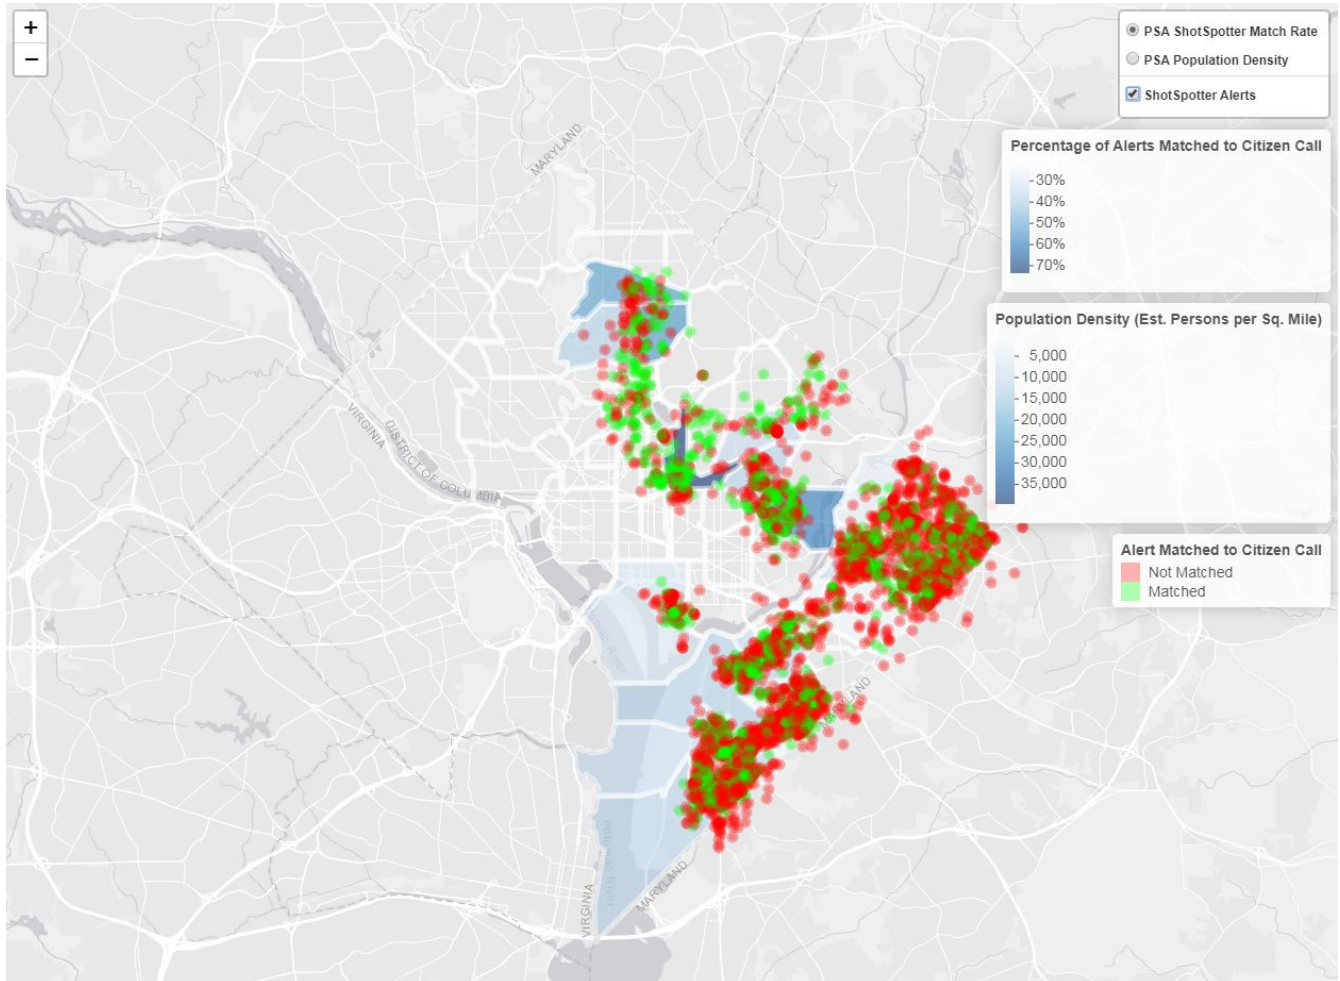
+
−

PSA ShotSpotter Match Rate
PSA Population Density
ShotSpotter Alerts

Percentage of Alerts Matched to Citizen Call
30%
40%
50%
60%
70%

Population Density (Est. Persons per Sq. Mile)
5,000
10,000
15,000
20,000
25,000
30,000
35,000

Alert Matched to Citizen Call
Not Matched
Matched

MARYLAND
VIRGINIA
DISTRICT OF COLUMBIA
MARYLAND
MARYLAND
VIRGINIA